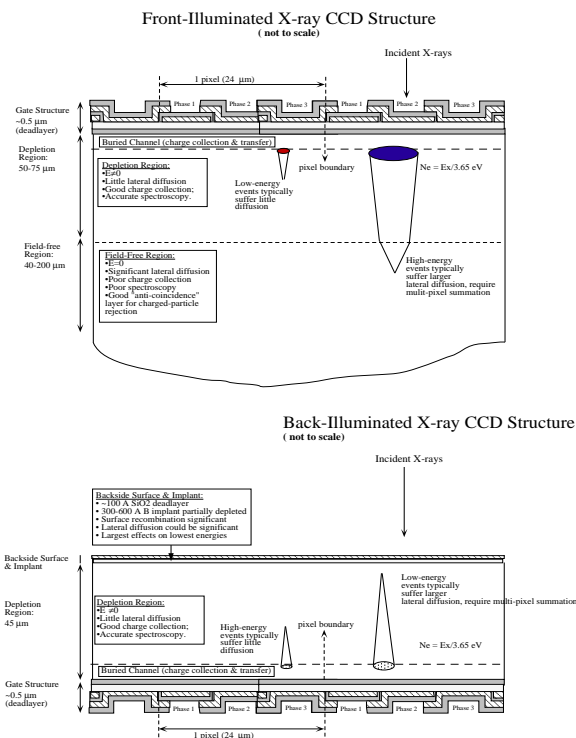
Front-Illuminated X-ray CCD Structure
( not to scale)

Incident X-rays

1 pixel (24 µm)

Gate Structure
~0.5 µm
(deadlayer)

Phase 1 Phase 2 Phase 3 Phase 1 Phase 2 Phase 3

Buried Channel (charge collection & transfer)

Depletion Region:
50-75 µm

Depletion Region:
•E≠0
•Little lateral diffusion
•Good charge collection;
•Accurate spectroscopy.

pixel boundary

Ne = Ex/3.65 eV

Low-energy events typically suffer little diffusion

Field-free Region:
40-200 µm

Field-Free Region:
•E=0
•Significant lateral diffusion
•Poor charge collection
•Poor spectroscopy
•Good "anti-coincidence" layer for charged-particle rejection

High-energy events typically suffer larger lateral diffusion, require mulit-pixel summation

Back-Illuminated X-ray CCD Structure
( not to scale)

Incident X-rays

Backside Surface & Implant:
• ~100 A SiO2 deadlayer
• 300-600 A B implant partially depleted
• Surface recombination significant
• Lateral diffusion could be significant
• Largest effects on lowest energies

Backside Surface & Implant

Depletion Region:
45 µm

Depletion Region:
•E ≠0
•Little lateral diffusion
•Good charge collection;
•Accurate spectroscopy.

High-energy events typically suffer little diffusion

pixel boundary

Low-energy events typically suffer larger lateral diffusion, require multi-pixel summation

Ne = Ex/3.65 eV

Gate Structure
~0.5 µm
(deadlayer)

Buried Channel (charge collection & transfer)

Phase 1 Phase 2 Phase 3 Phase 1 Phase 2 Phase 3

1 pixel (24 µm)